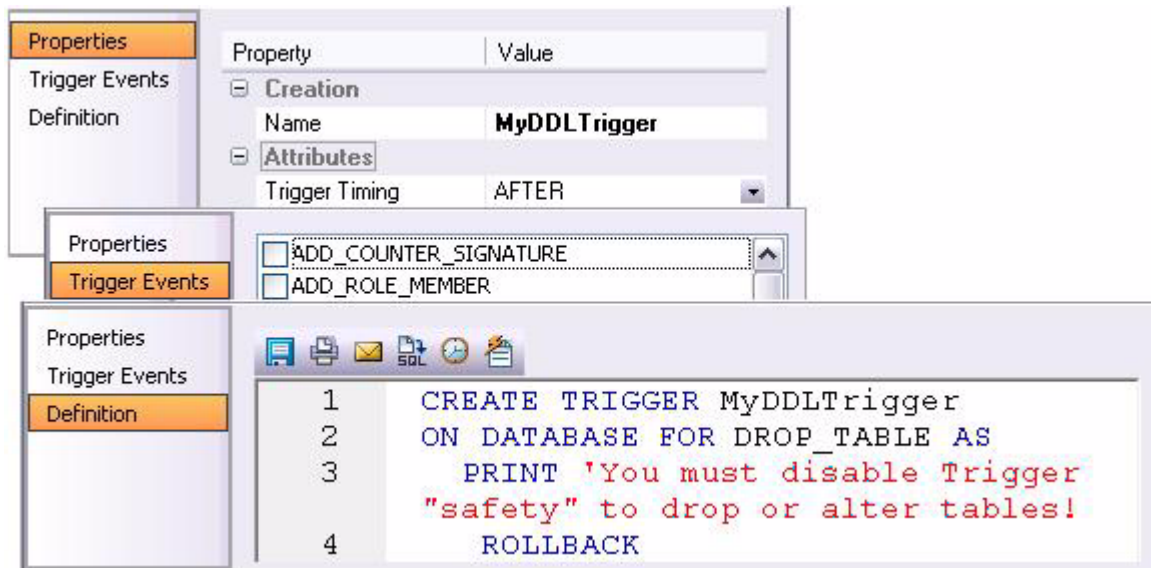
Properties
Trigger Events
Definition

| Property | Value |
|---|---|
| ⊟ Creation | |
| Name | MyDDLTrigger |
| ⊟ Attributes | |
| Trigger Timing | AFTER |

Properties
Trigger Events

ADD_COUNTER_SIGNATURE
ADD_ROLE_MEMBER

Properties
Trigger Events
Definition

1 CREATE TRIGGER MyDDLTrigger
2 ON DATABASE FOR DROP_TABLE AS
3 PRINT 'You must disable Trigger "safety" to drop or alter tables!
4 ROLLBACK